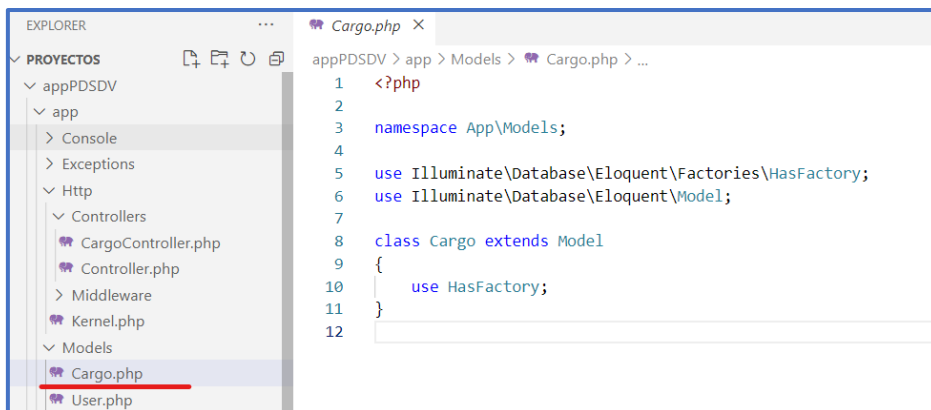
EXPLORER ···
PROYECTOS
appPDSDV
app
Console
Exceptions
Http
Controllers
CargoController.php
Controller.php
Middleware
Kernel.php
Models
Cargo.php
User.php

Cargo.php ×

appPDSDV > app > Models > Cargo.php > ...

1 <?php
2
3 namespace App\Models;
4
5 use Illuminate\Database\Eloquent\Factories\HasFactory;
6 use Illuminate\Database\Eloquent\Model;
7
8 class Cargo extends Model
9 {
10 use HasFactory;
11 }
12